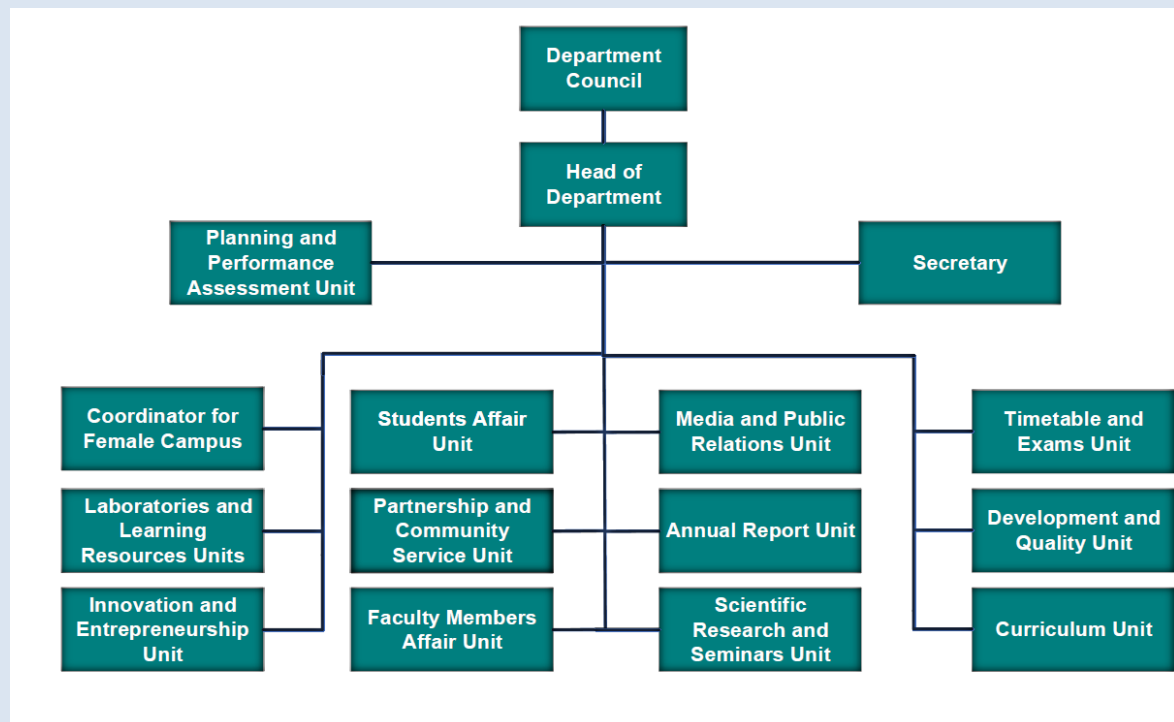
Department Council

Head of Department

Planning and Performance Assessment Unit

Secretary

Coordinator for Female Campus

Laboratories and Learning Resources Units

Innovation and Entrepreneurship Unit

Students Affair Unit

Partnership and Community Service Unit

Faculty Members Affair Unit

Media and Public Relations Unit

Annual Report Unit

Scientific Research and Seminars Unit

Timetable and Exams Unit

Development and Quality Unit

Curriculum Unit